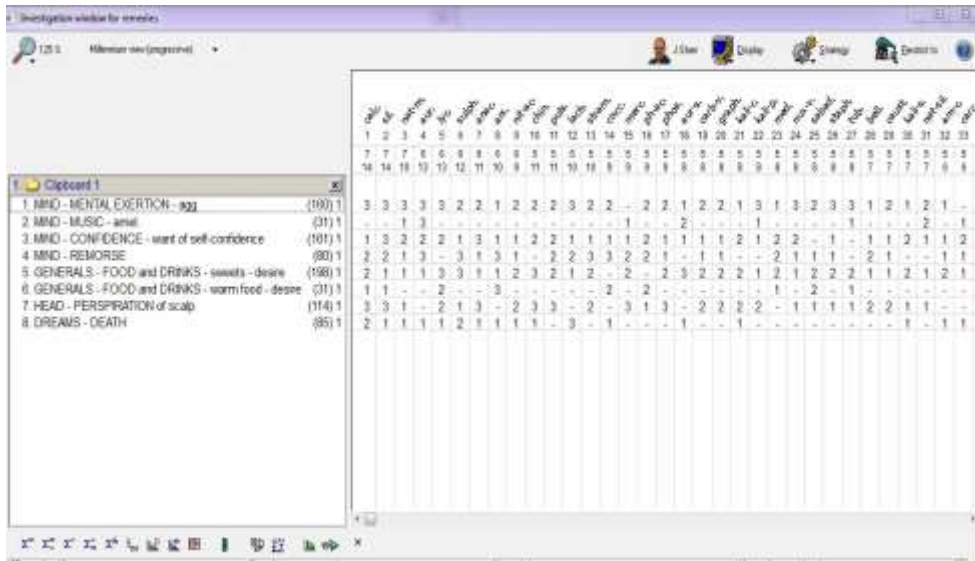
Investigation window for remedies

125 1   Millenium view (progressive)

J.User   Display   Strategy   Decision

1 Clipboard 1

1. MIND - MENTAL EXERTION - agg (160) 1
2. MIND - MUSIC - amel (31) 1
3. MIND - CONFIDENCE - want of self-confidence (161) 1
4. MIND - REMORSE (80) 1
5. GENERALS - FOOD and DRINKS - sweets - desire (198) 1
6. GENERALS - FOOD and DRINKS - warm food - desire (31) 1
7. HEAD - PERSPIRATION of scalp (114) 1
8. DREAMS - DEATH (85) 1

| 1 | 2 | 3 | 4 | 5 | 6 | 7 | 8 | 9 | 10 | 11 | 12 | 13 | 14 | 15 | 16 | 17 | 18 | 19 | 20 | 21 | 22 | 23 | 24 | 25 | 26 | 27 | 28 | 29 | 30 | 31 | 32 | 33 |
|---|---|---|---|---|---|---|---|---|---|---|---|---|---|---|---|---|---|---|---|---|---|---|---|---|---|---|---|---|---|---|---|---|
| 7 | 7 | 7 | 6 | 6 | 6 | 6 | 6 | 6 | 5 | 5 | 5 | 5 | 5 | 5 | 5 | 5 | 5 | 5 | 5 | 5 | 5 | 5 | 5 | 5 | 5 | 5 | 5 | 5 | 5 | 5 | 5 | 5 |
| 14 | 14 | 10 | 13 | 13 | 12 | 11 | 10 | 9 | 11 | 11 | 10 | 10 | 9 | 9 | 9 | 9 | 9 | 8 | 8 | 8 | 8 | 8 | 8 | 8 | 8 | 8 | 7 | 7 | 7 | 7 | 6 | 6 |

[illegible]